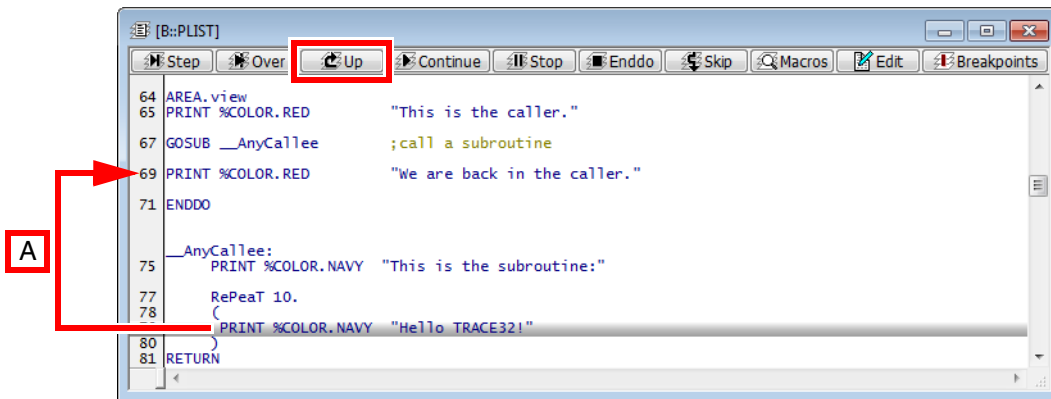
[B::PLIST]

Step Over Up Continue Stop Enddo Skip Macros Edit Breakpoints

64 AREA.view
65 PRINT %COLOR.RED "This is the caller."

67 GOSUB __AnyCallee ;call a subroutine

69 PRINT %COLOR.RED "We are back in the caller."

71 ENDDO

__AnyCallee:
75 PRINT %COLOR.NAVY "This is the subroutine:"

77 RePeaT 10.
78 (
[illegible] PRINT %COLOR.NAVY "Hello TRACE32!"
80 )
81 RETURN

A